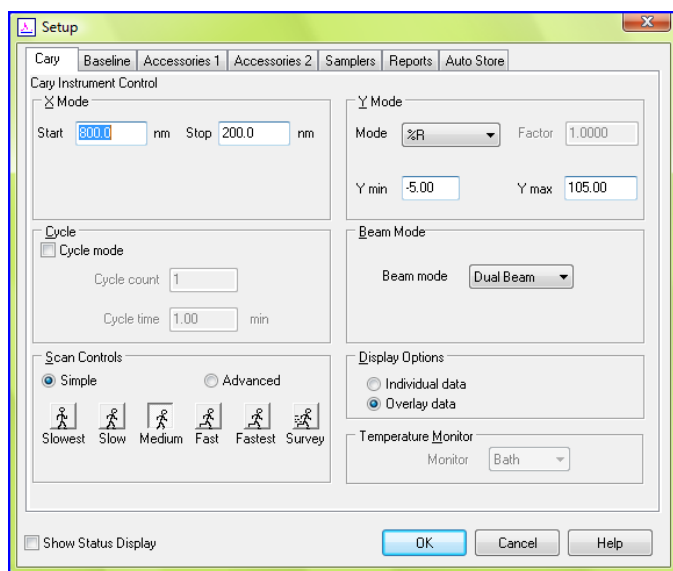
Setup

Cary | Baseline | Accessories 1 | Accessories 2 | Samplers | Reports | Auto Store

Cary Instrument Control

X Mode
Start 800.0 nm Stop 200.0 nm

Y Mode
Mode %R Factor 1.0000
Y min -5.00 Y max 105.00

Cycle
Cycle mode
Cycle count 1
Cycle time 1.00 min

Beam Mode
Beam mode Dual Beam

Scan Controls
Simple Advanced
Slowest Slow Medium Fast Fastest Survey

Display Options
Individual data
Overlay data

Temperature Monitor
Monitor Bath

Show Status Display

OK Cancel Help